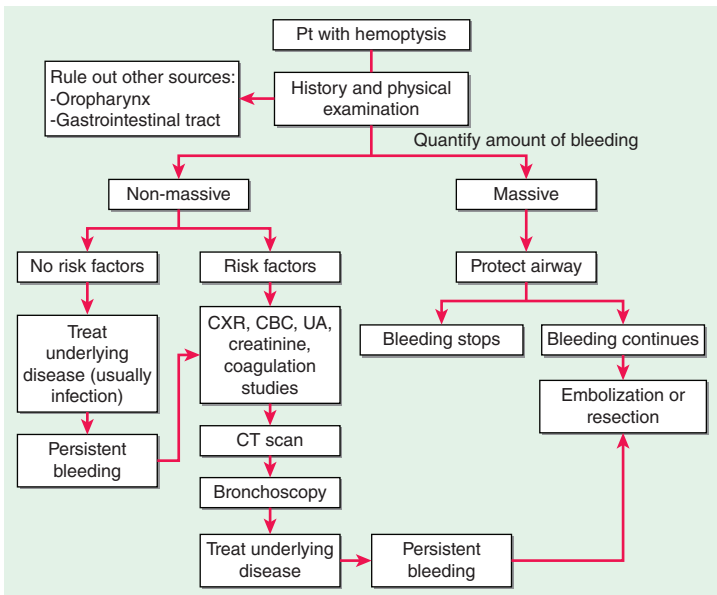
Pt with hemoptysis

Rule out other sources:
-Oropharynx
-Gastrointestinal tract

History and physical examination

Quantify amount of bleeding

Non-massive

Massive

No risk factors

Risk factors

Protect airway

Treat underlying disease (usually infection)

CXR, CBC, UA, creatinine, coagulation studies

Bleeding stops

Bleeding continues

Embolization or resection

Persistent bleeding

CT scan

Bronchoscopy

Treat underlying disease

Persistent bleeding